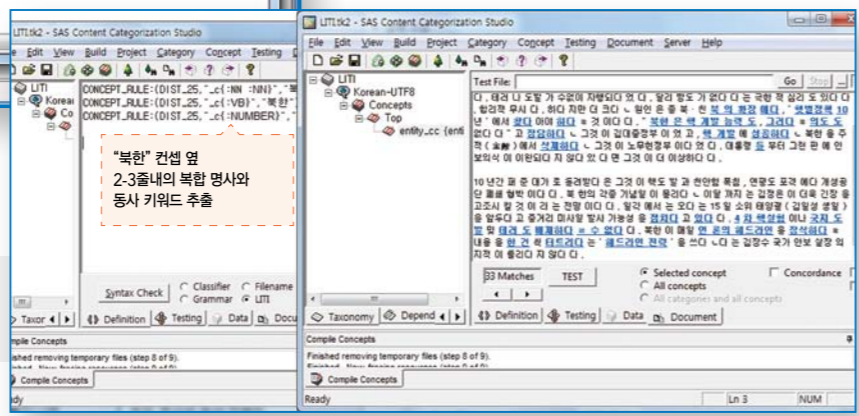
LITI.tk2 - SAS Content Categorization Studio

File Edit View Build Project Category Concept Testing

LITI
Korean
Co

CONCEPT_RULE:(DIST_25,"_c{:NN :NN}","
CONCEPT_RULE:(DIST_25,"_c{:VB}","북한"
CONCEPT_RULE:(DIST_25,"_c{:NUMBER}","

"북한" 컨셉 옆
2-3줄내의 복합 명사와
동사 키워드 추출

Syntax Check
Classifier
Grammar
Filename
LITI

Taxon
Definition
Testing
Data
Docu

Compile Concepts
Finished removing temporary files (step 8 of 9).

Compile Concepts
Ready

LITI.tk2 - SAS Content Categorization Studio

File Edit View Build Project Category Concept Testing Document Server Help

LITI
Korean-UTF8
Concepts
Top
entity_cc (enti

Test File:
Go
Stop

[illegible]

10 년간 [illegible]

33 Matches
TEST
Selected concept
All concepts
All categories and all concepts
Concordance

Taxonomy
Depend
Definition
Testing
Data
Document

Compile Concepts
Finished removing temporary files (step 8 of 9).

Compile Concepts
Ready
Ln 3
NUM